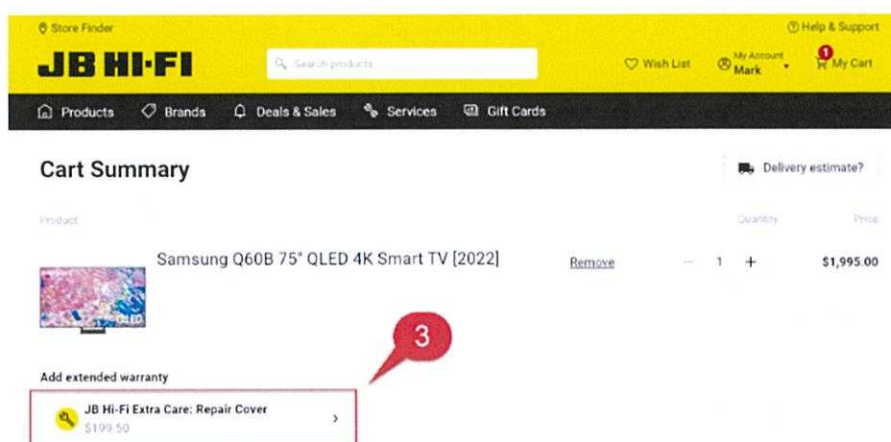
Store Finder

Help & Support

JB HI-FI

Search products

Wish List

My Account
Mark

1
My Cart

Products

Brands

Deals & Sales

Services

Gift Cards

Cart Summary

Delivery estimate?

Product

Quantity

Price

Samsung Q60B 75" QLED 4K Smart TV [2022]

QLED

Remove

1

+

$1,995.00

3

Add extended warranty

JB Hi-Fi Extra Care: Repair Cover

$199.50